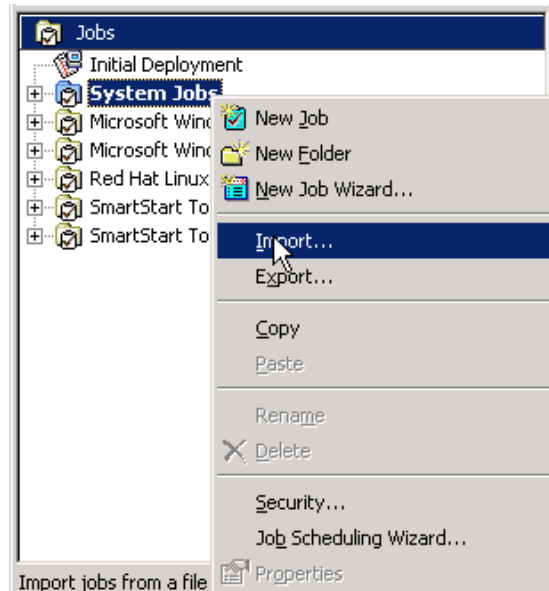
Jobs
Initial Deployment
System Jobs
Microsoft Winc
Microsoft Winc
Red Hat Linux
SmartStart To
SmartStart To

New Job
New Folder
New Job Wizard...
Import...
Export...
Copy
Paste
Rename
Delete
Security...
Job Scheduling Wizard...
Properties

Import jobs from a file